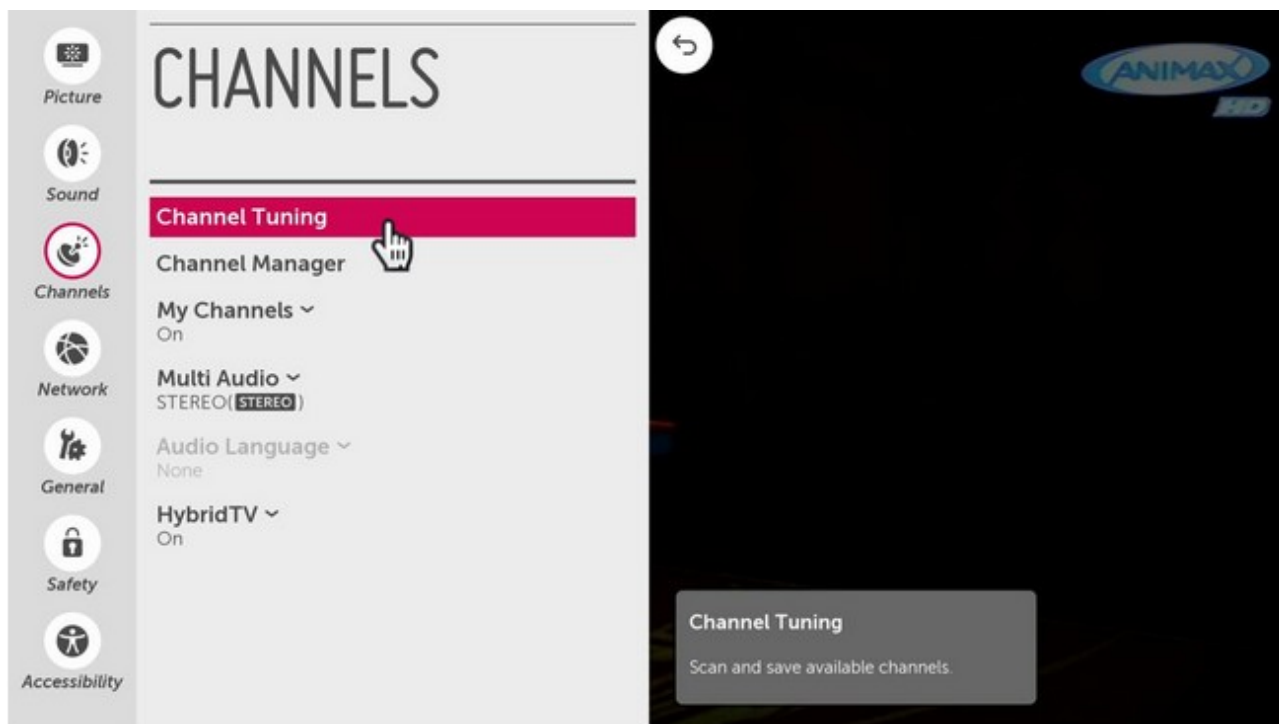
Picture

Sound

Channels

Network

General

Safety

Accessibility

CHANNELS

Channel Tuning

Channel Manager

My Channels ˅
On

Multi Audio ˅
STEREO( STEREO )

Audio Language ˅
None

HybridTV ˅
On

ANIMAX HD

Channel Tuning

Scan and save available channels.